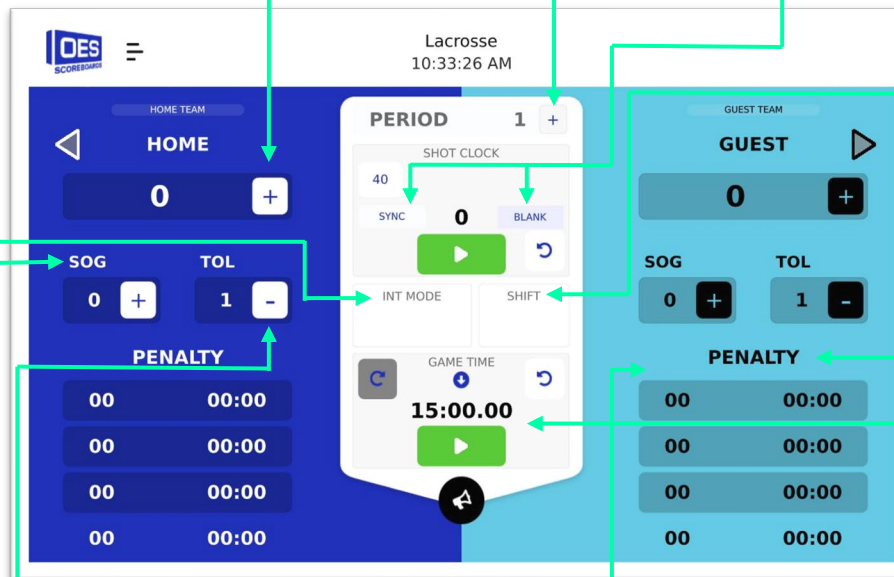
OES SCOREBOARDS

Lacrosse
10:33:26 AM

HOME TEAM
HOME
0
+
SOG
0
+
TOL
1
-
PENALTY
00 00:00
00 00:00
00 00:00
00 00:00

PERIOD 1 +
SHOT CLOCK
40
SYNC
0
BLANK
INT MODE
SHIFT
GAME TIME
15:00.00

GUEST TEAM
GUEST
0
+
SOG
0
+
TOL
1
-
PENALTY
00 00:00
00 00:00
00 00:00
00 00:00